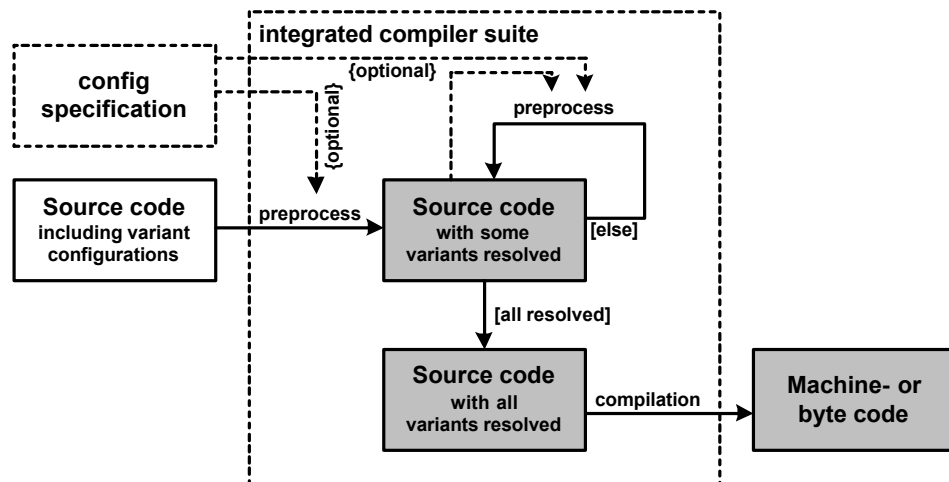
integrated compiler suite

config specification

{optional}

{optional}

preprocess

Source code including variant configurations

preprocess

Source code with some variants resolved

[else]

[all resolved]

Source code with all variants resolved

compilation

Machine- or byte code